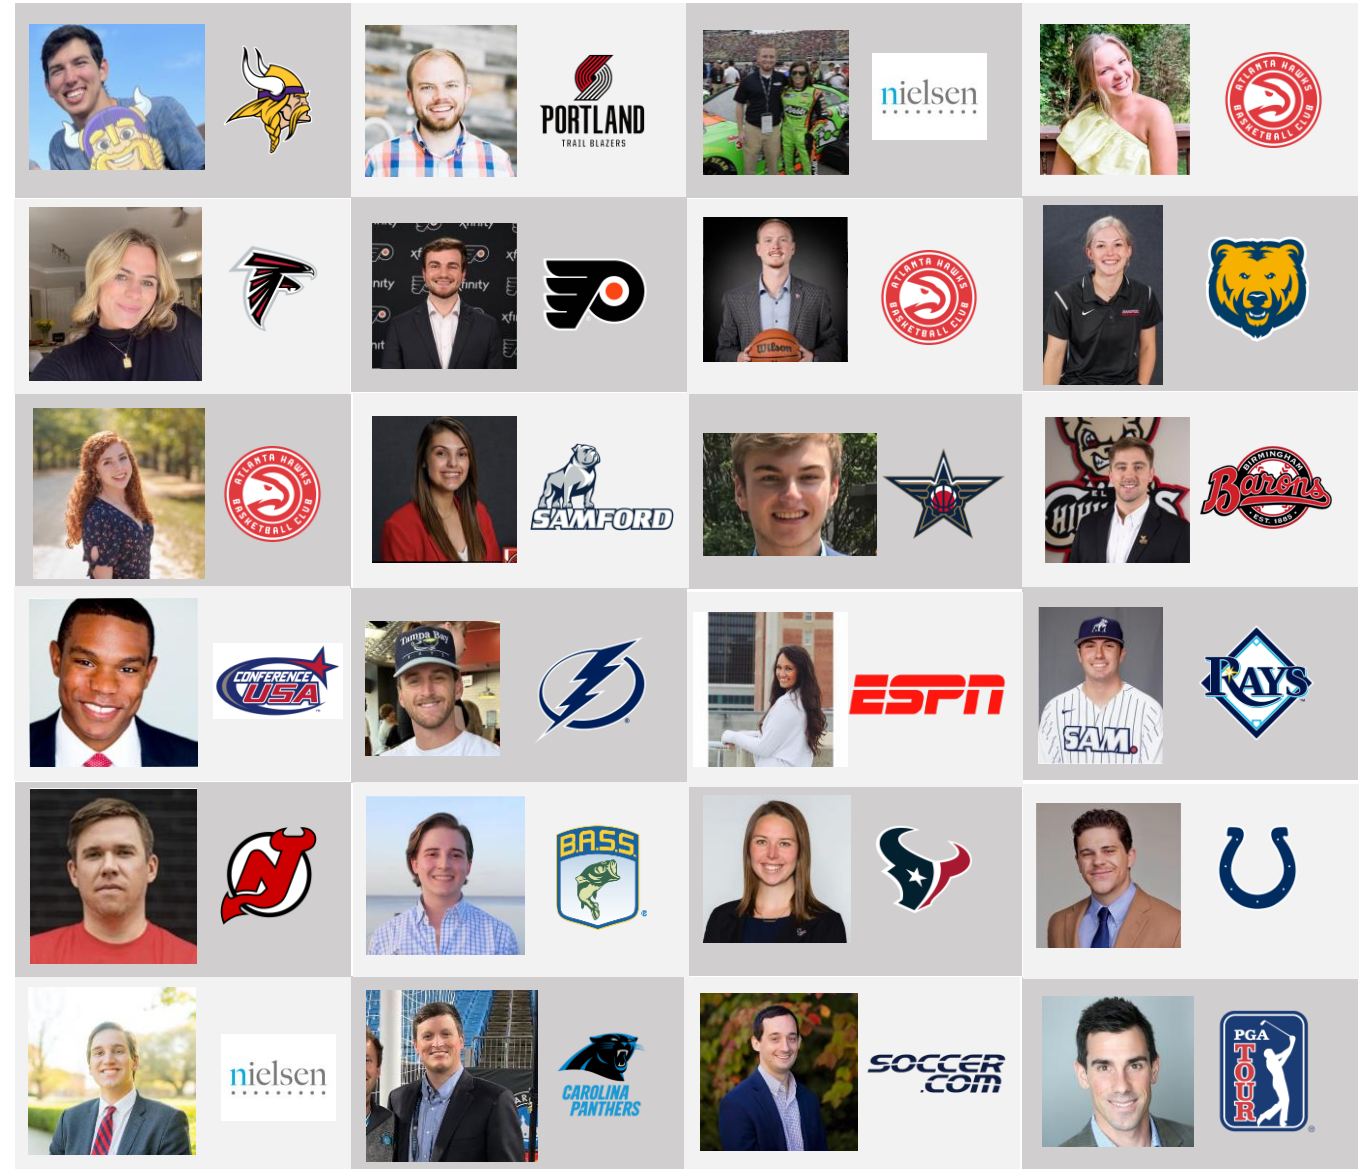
PORTLAND
TRAIL BLAZERS

nielsen

ATLANTA HAWKS BASKETBALL CLUB

ATLANTA HAWKS BASKETBALL CLUB

ATLANTA HAWKS BASKETBALL CLUB

SAMFORD

BIRMINGHAM Barons EST. 1885

CONFERENCE USA

Tampa Bay

ESPN

SAM

RAYS

Wilson

BASS

nielsen

CAROLINA PANTHERS

SOCCER.COM

PGA TOUR